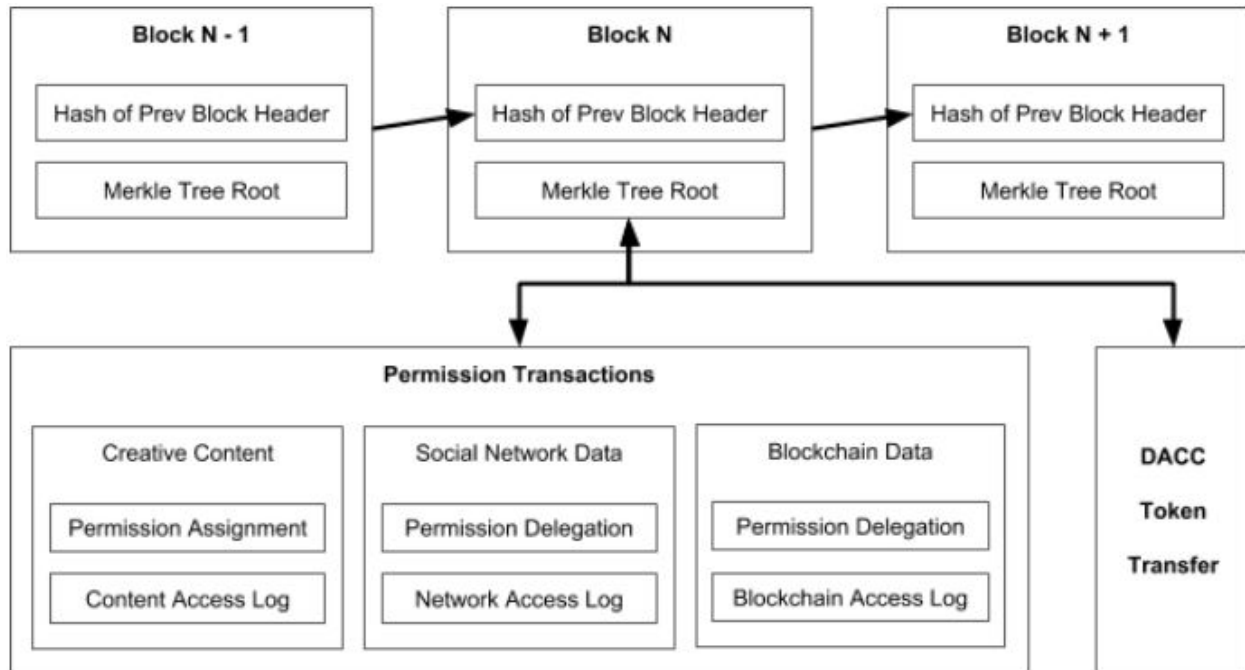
Block N - 1

Hash of Prev Block Header

Merkle Tree Root

Block N

Hash of Prev Block Header

Merkle Tree Root

Block N + 1

Hash of Prev Block Header

Merkle Tree Root

Permission Transactions

Creative Content

Permission Assignment

Content Access Log

Social Network Data

Permission Delegation

Network Access Log

Blockchain Data

Permission Delegation

Blockchain Access Log

DACC

Token

Transfer